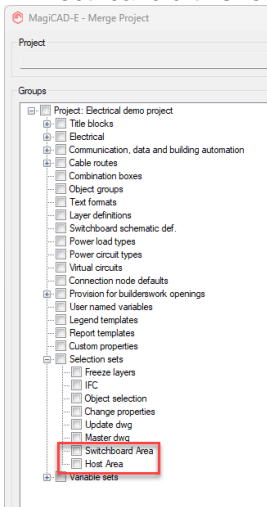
MagiCAD-E - Merge Project

Project

Groups

Project: Electrical demo project
Title blocks
Electrical
Communication, data and building automation
Cable routes
Combination boxes
Object groups
Text formats
Layer definitions
Switchboard schematic def.
Power load types
Power circuit types
Virtual circuits
Connection node defaults
Provision for builderswork openings
User named variables
Legend templates
Report templates
Custom properties
Selection sets
Freeze layers
IFC
Object selection
Change properties
Update dwg
Master dwg
Switchboard Area
Host Area
Variable sets